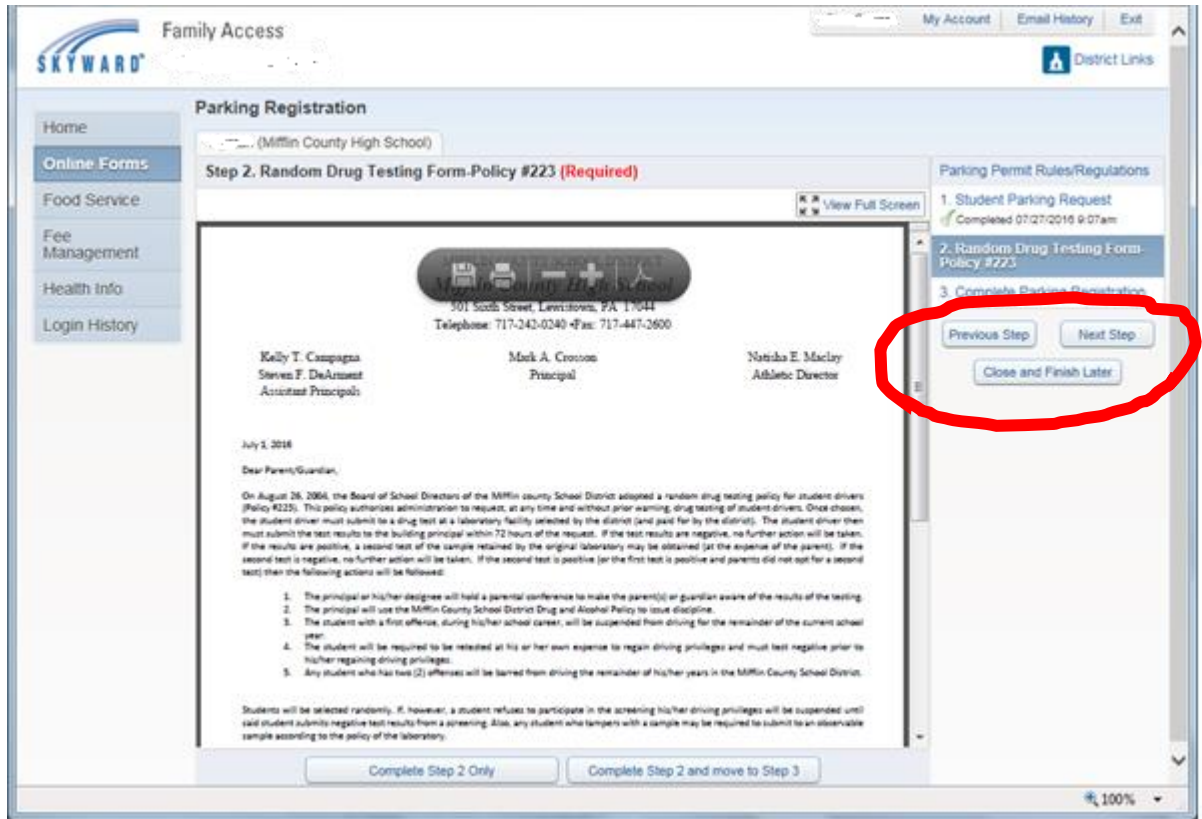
SKYWARD Family Access

My Account | Email History | Exit

District Links

Parking Registration

Home
Online Forms
Food Service
Fee Management
Health Info
Login History

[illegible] (Mifflin County High School)

Step 2. Random Drug Testing Form-Policy #223 (Required)

View Full Screen

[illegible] High School
501 Sixth Street, Lewistown, PA 17044
Telephone: 717-242-0240 •Fax: 717-447-2600

Kelly T. Campagna
Steven F. DeArment
Assistant Principals

Mark A. Crosson
Principal

Natisha E. Maclay
Athletic Director

July 1, 2016

Dear Parent/Guardian,

On August 26, 2004, the Board of School Directors of the Mifflin county School District adopted a random drug testing policy for student drivers (Policy #223). This policy authorizes administration to request, at any time and without prior warning, drug testing of student drivers. Once chosen, the student driver must submit to a drug test at a laboratory facility selected by the district (and paid for by the district). The student driver then must submit the test results to the building principal within 72 hours of the request. If the test results are negative, no further action will be taken. If the results are positive, a second test of the sample retained by the original laboratory may be obtained (at the expense of the parent). If the second test is negative, no further action will be taken. If the second test is positive (or the first test is positive and parents did not opt for a second test) then the following actions will be followed:

1. The principal or his/her designee will hold a parental conference to make the parent(s) or guardian aware of the results of the testing.
2. The principal will use the Mifflin County School District Drug and Alcohol Policy to issue discipline.
3. The student with a first offense, during his/her school career, will be suspended from driving for the remainder of the current school year.
4. The student will be required to be retested at his or her own expense to regain driving privileges and must test negative prior to his/her regaining driving privileges.
5. Any student who has two (2) offenses will be barred from driving the remainder of his/her years in the Mifflin County School District.

Students will be selected randomly. If, however, a student refuses to participate in the screening his/her driving privileges will be suspended until said student submits negative test results from a screening. Also, any student who tampers with a sample may be required to submit to an observable sample according to the policy of the laboratory.

Complete Step 2 Only
Complete Step 2 and move to Step 3

Parking Permit Rules/Regulations
1. Student Parking Request
Completed 07/27/2016 9:07am
2. Random Drug Testing Form-Policy #223
3. Complete Parking Registration

Previous Step
Next Step
Close and Finish Later

100%